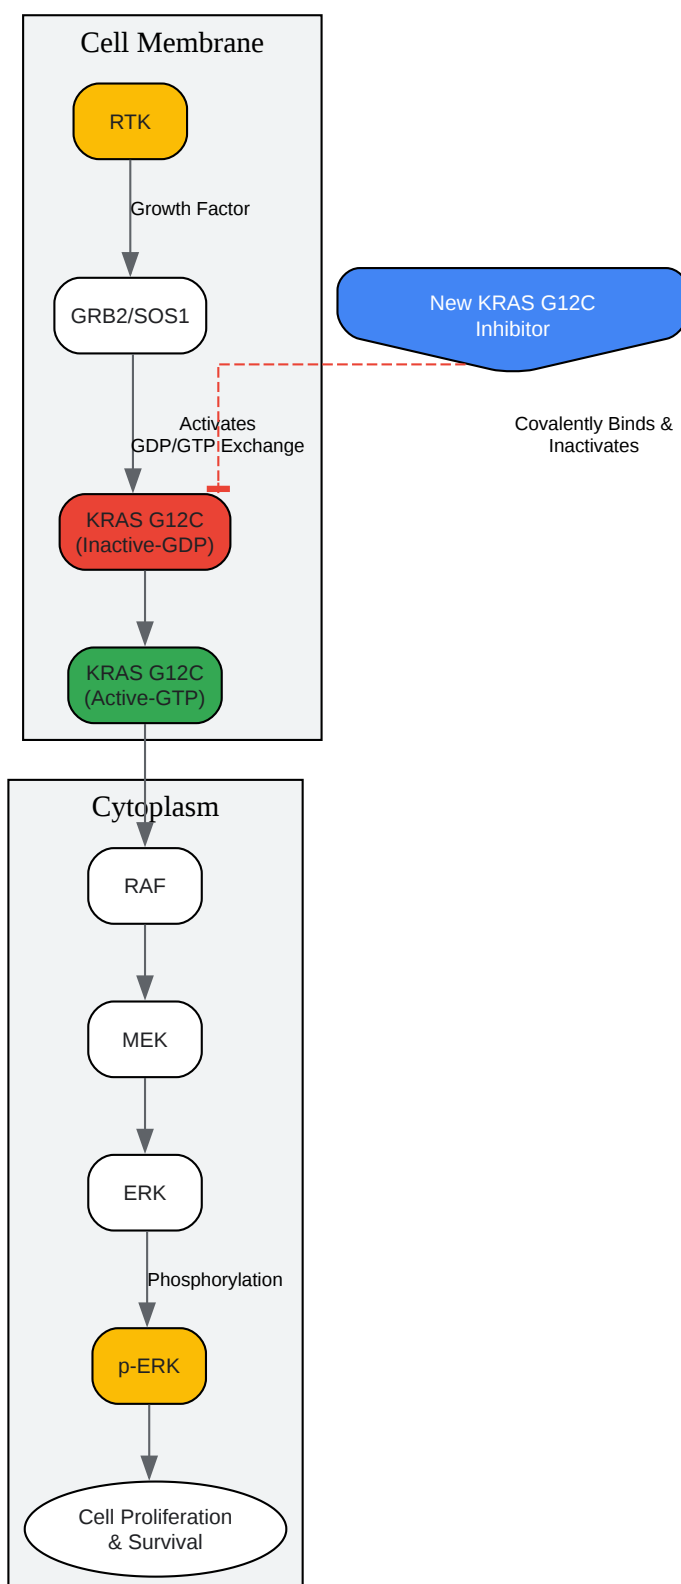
Cell Membrane

RTK

Growth Factor

GRB2/SOS1

New KRAS G12C Inhibitor

Activates GDP/GTP Exchange

Covalently Binds & Inactivates

KRAS G12C (Inactive-GDP)

KRAS G12C (Active-GTP)

Cytoplasm

RAF

MEK

ERK

Phosphorylation

p-ERK

Cell Proliferation & Survival